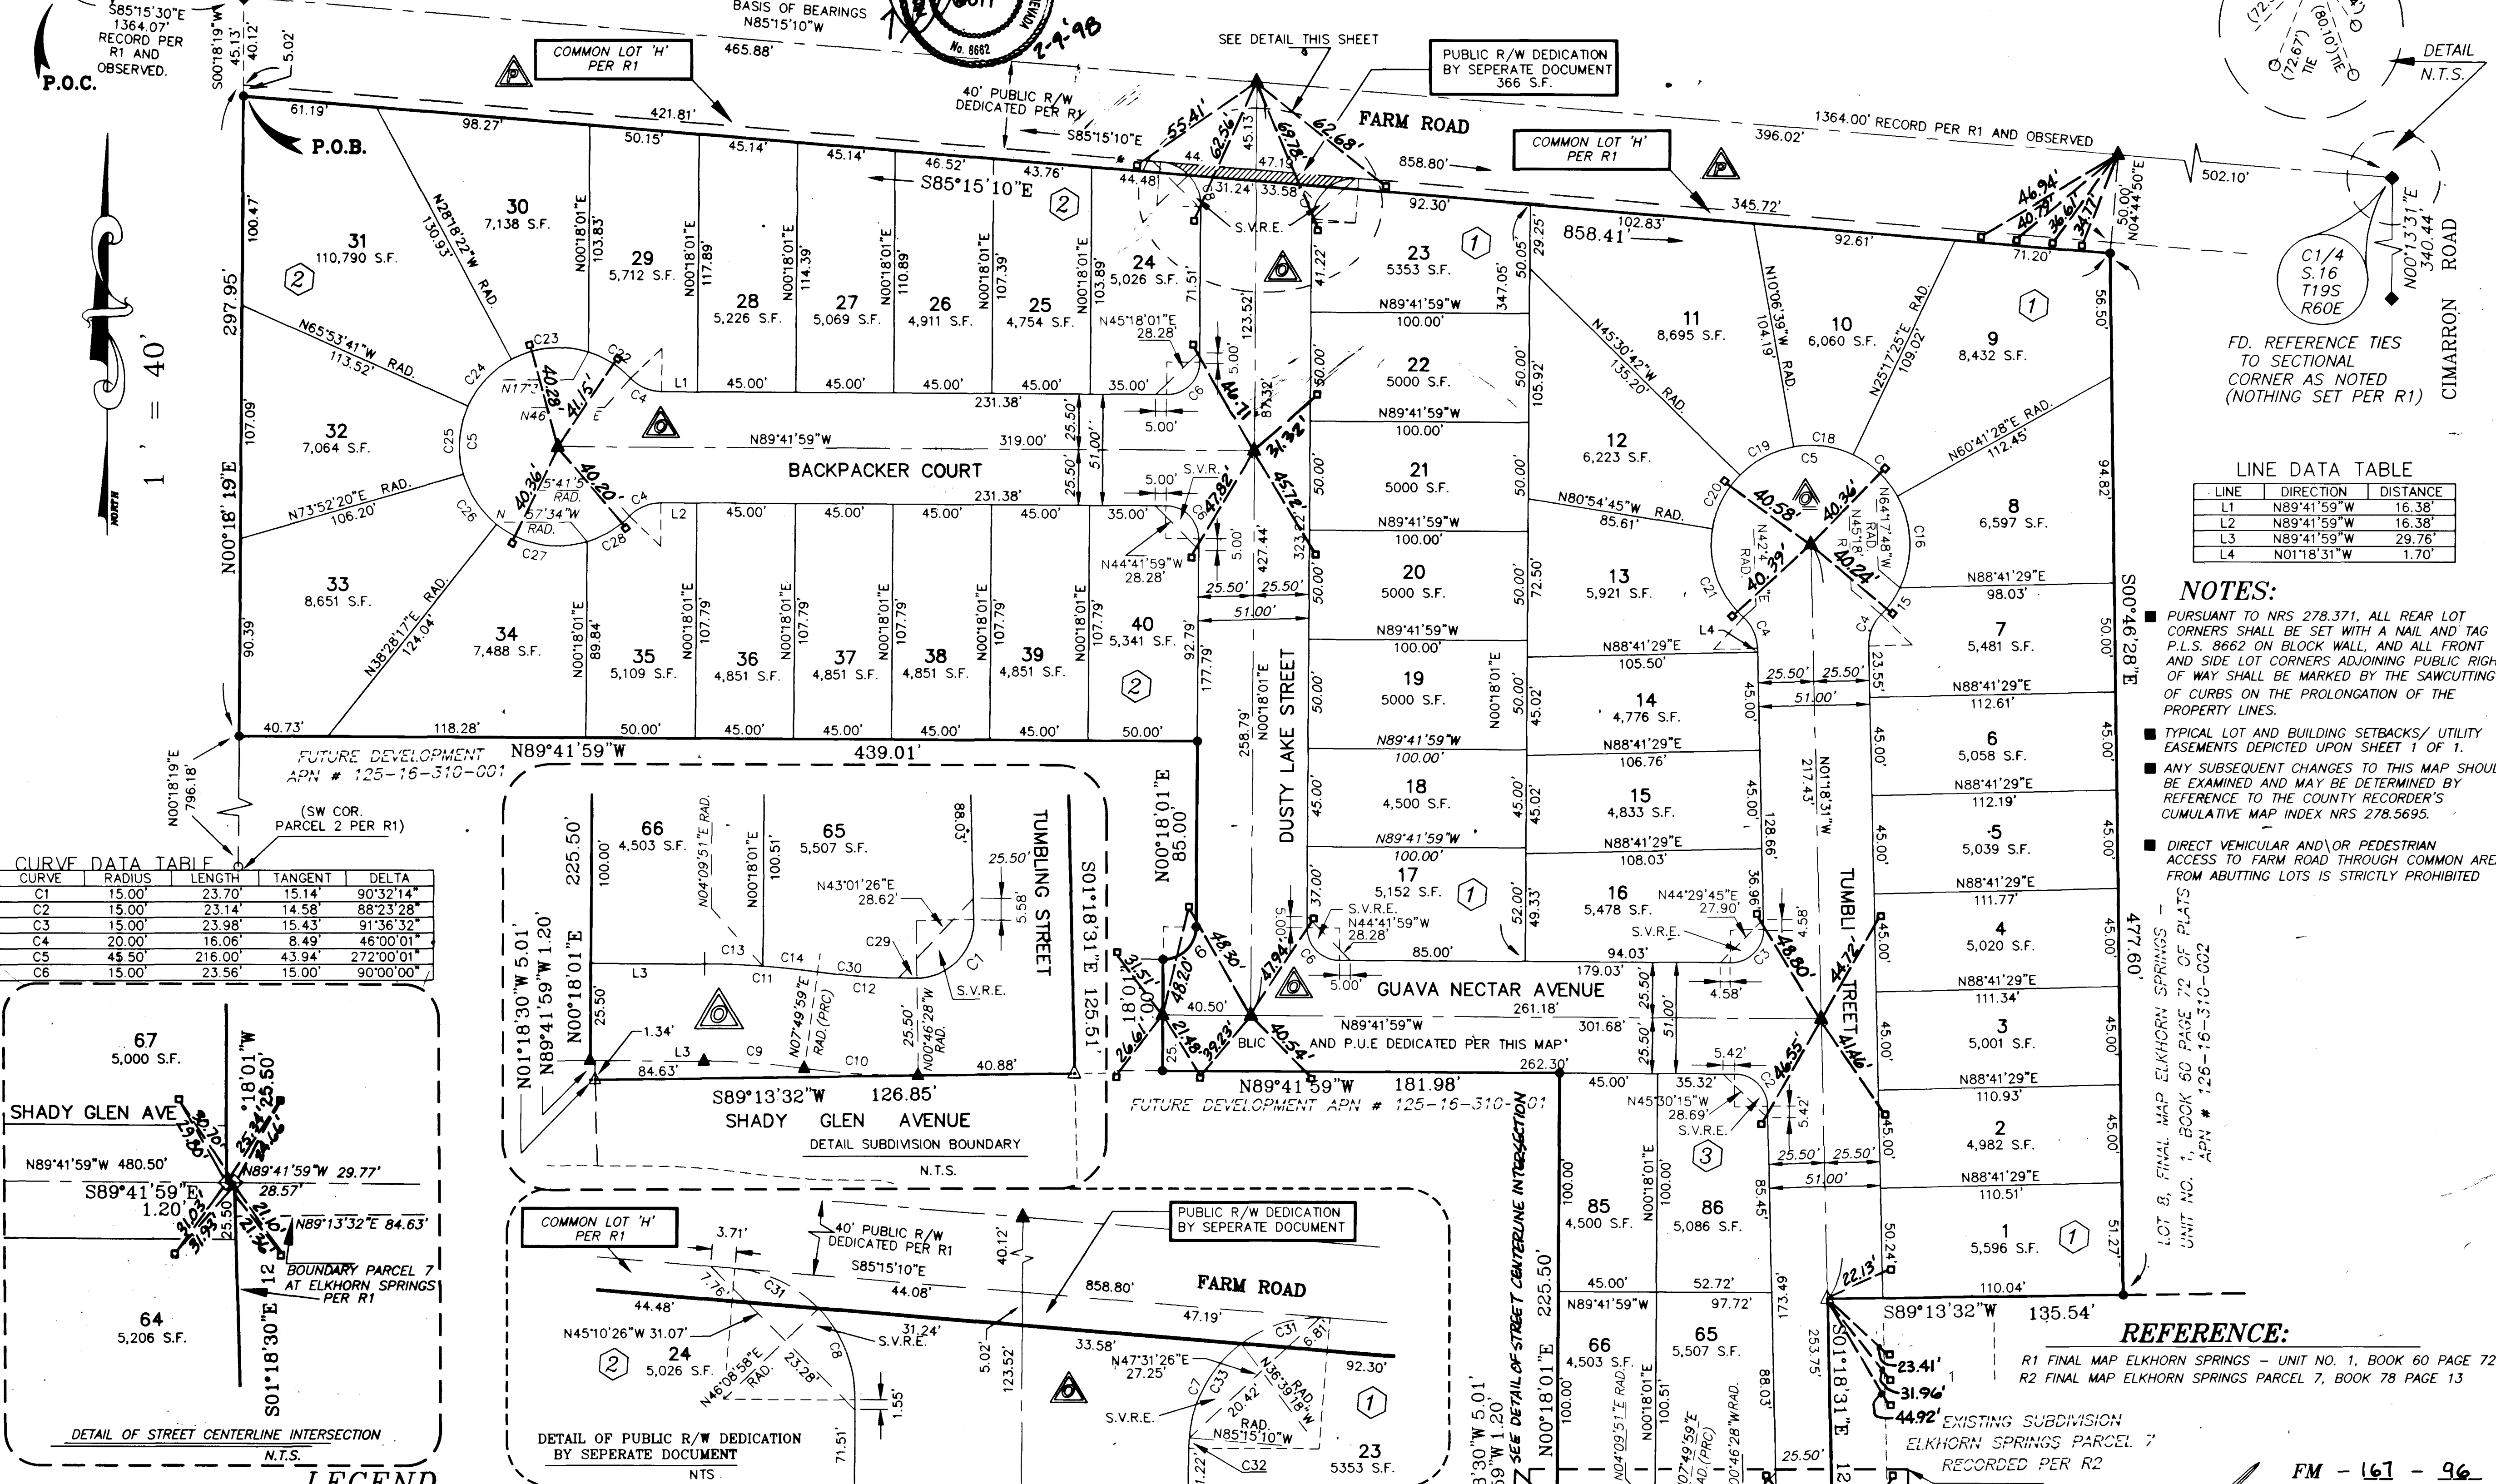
S85°15'30"E
1364.07'
RECORD PER R1 AND OBSERVED.
P.O.C.
S00°18'19"W 45.13'
40.12'
5.02'
BASIS OF BEARINGS
N85°15'10"W
No. 8662
2-9-98
COMMON LOT 'H' PER R1
465.88'
SEE DETAIL THIS SHEET
PUBLIC R/W DEDICATION BY SEPERATE DOCUMENT 366 S.F.
40' PUBLIC R/W DEDICATED PER R1
S85°15'10"E
FARM ROAD
1364.00' RECORD PER R1 AND OBSERVED
DETAIL N.T.S.
61.19'
421.81'
98.27'
50.15'
45.14'
45.14'
46.52'
43.76'
P.O.B.
S85°15'10"E
COMMON LOT 'H' PER R1
396.02'
858.80'
502.10'
92.30'
345.72'
102.83'
858.41'
92.61'
71.20'
N04°44'50"E 50.00'
N00°13'31"E 340.44'
C1/4 S.16 T19S R60E
CIMARRON ROAD
FD. REFERENCE TIES TO SECTIONAL CORNER AS NOTED (NOTHING SET PER R1)
31 110,790 S.F.
30 7,138 S.F.
29 5,712 S.F.
28 5,226 S.F.
27 5,069 S.F.
26 4,911 S.F.
25 4,754 S.F.
24 5,026 S.F.
23 5353 S.F.
22 5000 S.F.
21 5000 S.F.
20 5000 S.F.
19 5000 S.F.
18 4,500 S.F.
17 5,152 S.F.
11 8,695 S.F.
10 6,060 S.F.
9 8,432 S.F.
12 6,223 S.F.
8 6,597 S.F.
13 5,921 S.F.
7 5,481 S.F.
14 4,776 S.F.
6 5,058 S.F.
15 4,833 S.F.
5 5,039 S.F.
16 5,478 S.F.
4 5,020 S.F.
3 5,001 S.F.
2 4,982 S.F.
1 5,596 S.F.
32 7,064 S.F.
33 8,651 S.F.
34 7,488 S.F.
35 5,109 S.F.
36 4,851 S.F.
37 4,851 S.F.
38 4,851 S.F.
39 4,851 S.F.
40 5,341 S.F.
297.95'
N00°18'19"E
BACKPACKER COURT
N89°41'59"W
319.00'
231.38'
231.38'
DUSTY LAKE STREET
GUAVA NECTAR AVENUE
TUMBLING STREET
LINE DATA TABLE
| LINE | DIRECTION | DISTANCE |
|---|---|---|
| L1 | N89°41'59"W | 16.38' |
| L2 | N89°41'59"W | 16.38' |
| L3 | N89°41'59"W | 29.76' |
| L4 | N01°18'31"W | 1.70' |
NOTES:
PURSUANT TO NRS 278.371, ALL REAR LOT CORNERS SHALL BE SET WITH A NAIL AND TAG P.L.S. 8662 ON BLOCK WALL, AND ALL FRONT AND SIDE LOT CORNERS ADJOINING PUBLIC RIGH OF WAY SHALL BE MARKED BY THE SAWCUTTING OF CURBS ON THE PROLONGATION OF THE PROPERTY LINES.
TYPICAL LOT AND BUILDING SETBACKS/ UTILITY EASEMENTS DEPICTED UPON SHEET 1 OF 1.
ANY SUBSEQUENT CHANGES TO THIS MAP SHOUL BE EXAMINED AND MAY BE DETERMINED BY REFERENCE TO THE COUNTY RECORDER'S CUMULATIVE MAP INDEX NRS 278.5695.
DIRECT VEHICULAR AND\OR PEDESTRIAN ACCESS TO FARM ROAD THROUGH COMMON ARE FROM ABUTTING LOTS IS STRICTLY PROHIBITED
1 ' = 40'
NORTH
FUTURE DEVELOPMENT APN # 125-16-310-001
N89°41'59"W 439.01'
N00°18'19"E 796.18'
(SW COR. PARCEL 2 PER R1)
CURVE DATA TABLE
| CURVE | RADIUS | LENGTH | TANGENT | DELTA |
|---|---|---|---|---|
| C1 | 15.00' | 23.70' | 15.14' | 90°32'14" |
| C2 | 15.00' | 23.14' | 14.58' | 88°23'28" |
| C3 | 15.00' | 23.98' | 15.43' | 91°36'32" |
| C4 | 20.00' | 16.06' | 8.49' | 46°00'01" |
| C5 | 45.50' | 216.00' | 43.94' | 272°00'01" |
| C6 | 15.00' | 23.56' | 15.00' | 90°00'00" |
66 4,503 S.F.
65 5,507 S.F.
SHADY GLEN AVENUE
S89°13'32"W 126.85'
DETAIL SUBDIVISION BOUNDARY
N.T.S.
N00°18'01"E 85.00'
N89°41'59"W 181.98'
FUTURE DEVELOPMENT APN # 125-16-310-001
AND P.U.E DEDICATED PER THIS MAP
261.18'
301.68'
179.03'
67 5,000 S.F.
SHADY GLEN AVE
N89°41'59"W 480.50'
S89°41'59"E 1.20'
N89°41'59"W 29.77'
28.57'
N89°13'32"E 84.63'
BOUNDARY PARCEL 7 AT ELKHORN SPRINGS PER R1
64 5,206 S.F.
S01°18'30"E
DETAIL OF STREET CENTERLINE INTERSECTION
N.T.S.
LEGEND
COMMON LOT 'H' PER R1
40' PUBLIC R/W DEDICATED PER R1
S85°15'10"E
44.08'
PUBLIC R/W DEDICATION BY SEPERATE DOCUMENT
858.80'
FARM ROAD
47.19'
N45°10'26"W 31.07'
24 5,026 S.F.
S.V.R.E.
33.58'
N47°31'26"E 27.25'
92.30'
N85°15'10"W
23 5353 S.F.
DETAIL OF PUBLIC R/W DEDICATION BY SEPERATE DOCUMENT
NTS
SEE DETAIL OF STREET CENTERLINE INTERSECTION
85 4,500 S.F.
86 5,086 S.F.
66 4,503 S.F.
65 5,507 S.F.
S89°13'32"W 135.54'
S01°18'31"E
REFERENCE:
R1 FINAL MAP ELKHORN SPRINGS – UNIT NO. 1, BOOK 60 PAGE 72
R2 FINAL MAP ELKHORN SPRINGS PARCEL 7, BOOK 78 PAGE 13
EXISTING SUBDIVISION ELKHORN SPRINGS PARCEL 7 RECORDED PER R2
LOT B, FINAL MAP ELKHORN SPRINGS – UNIT NO. 1, BOOK 60 PAGE 72 OF PLATS APN # 126-16-310-002
S00°46'28"E 477.60'
FM – 167 – 96